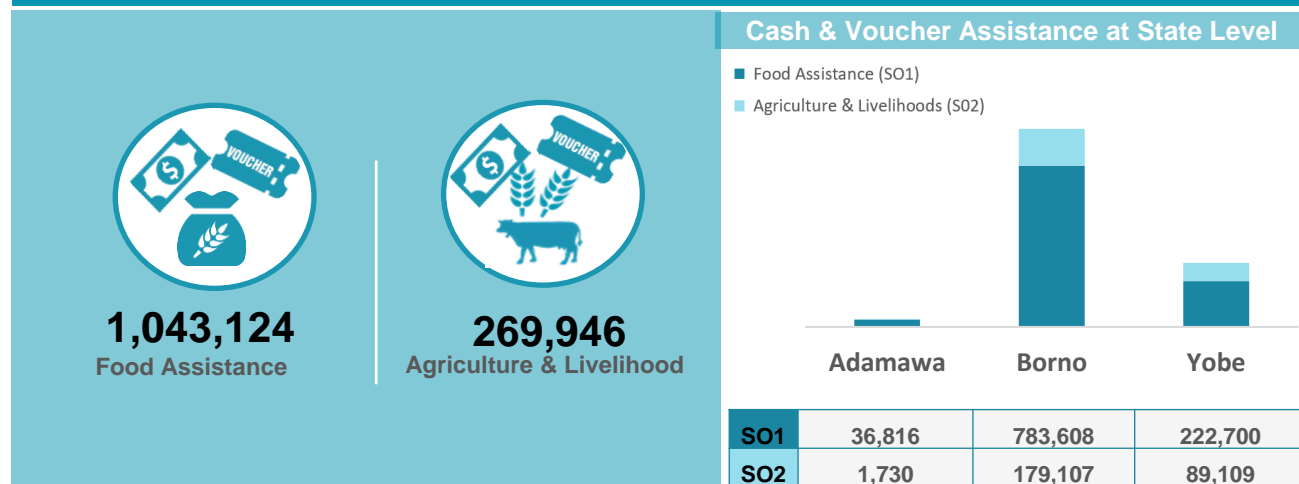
VOUCHER

VOUCHER

1,043,124
Food Assistance

269,946
Agriculture & Livelihood

Cash & Voucher Assistance at State Level

Food Assistance (SO1)
Agriculture & Livelihoods (S02)

Adamawa
Borno
Yobe

| SO1 | 36,816 | 783,608 | 222,700 |
|---|---|---|---|
| SO2 | 1,730 | 179,107 | 89,109 |